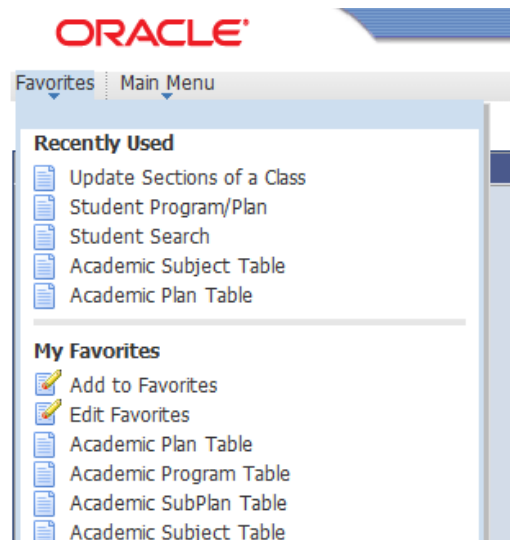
ORACLE®

Favorites Main Menu

Recently Used
Update Sections of a Class
Student Program/Plan
Student Search
Academic Subject Table
Academic Plan Table

My Favorites
Add to Favorites
Edit Favorites
Academic Plan Table
Academic Program Table
Academic SubPlan Table
Academic Subject Table